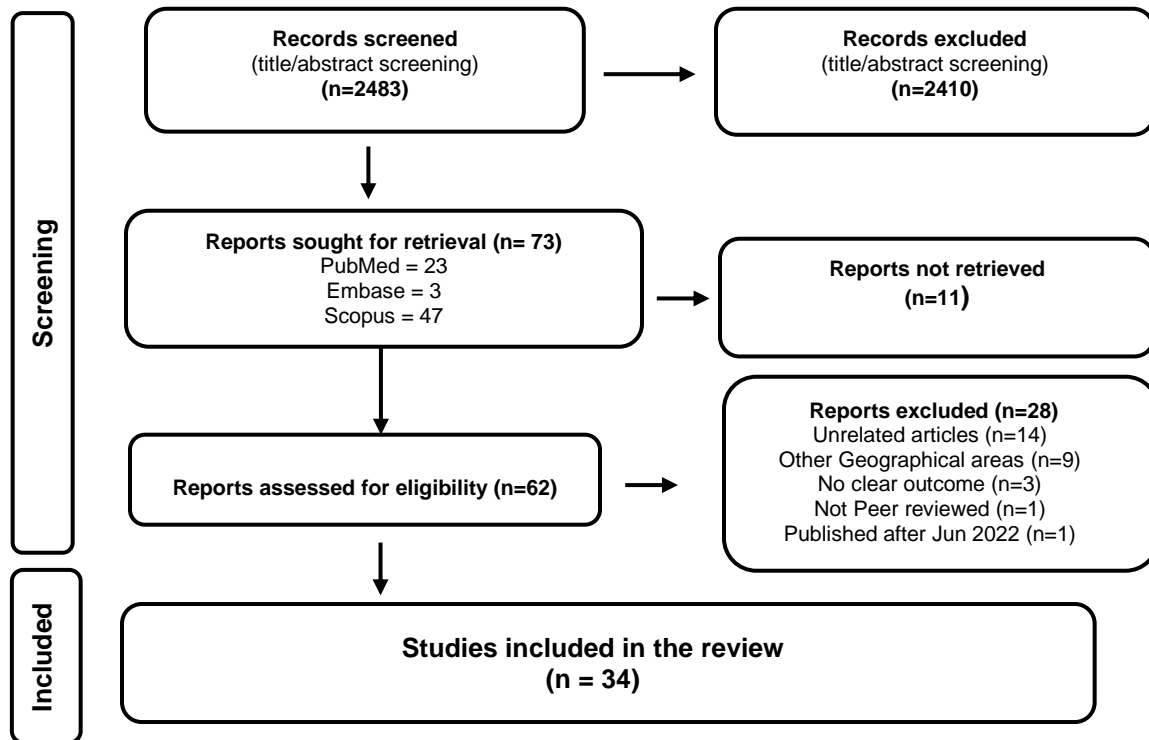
Screening

Records screened
(title/abstract screening)
(n=2483)

Records excluded
(title/abstract screening)
(n=2410)

Reports sought for retrieval (n= 73)
PubMed = 23
Embase = 3
Scopus = 47

Reports not retrieved
(n=11)

Reports assessed for eligibility (n=62)

Reports excluded (n=28)
Unrelated articles (n=14)
Other Geographical areas (n=9)
No clear outcome (n=3)
Not Peer reviewed (n=1)
Published after Jun 2022 (n=1)

Included

Studies included in the review
(n = 34)